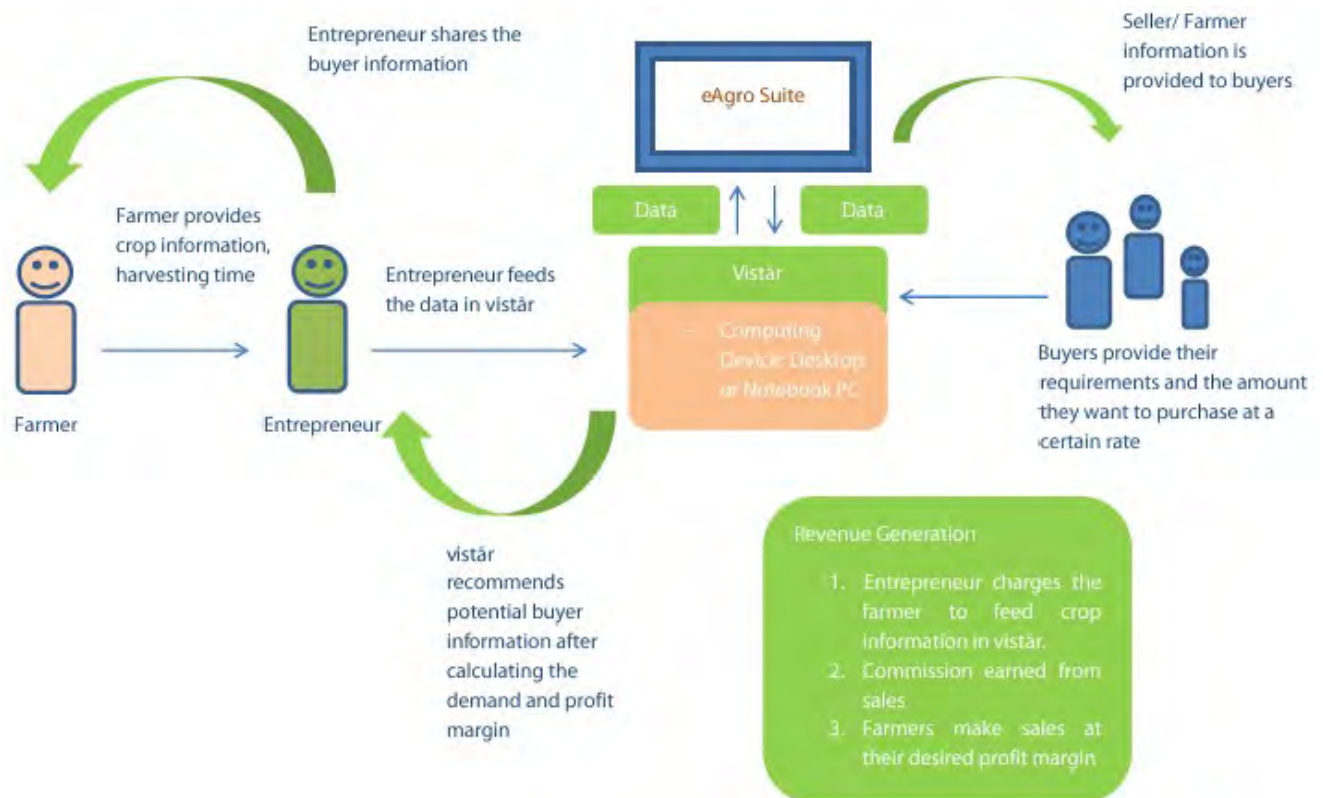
Entrepreneur shares the buyer information

eAgro Suite

Seller/ Farmer information is provided to buyers

Data

Data

Farmer provides crop information, harvesting time

Entrepreneur feeds the data in vistår

Vistår

- Computing Device: Desktop or Notebook PC

Farmer

Entrepreneur

Buyers provide their requirements and the amount they want to purchase at a certain rate

vistår recommends potential buyer information after calculating the demand and profit margin

Revenue Generation

1. Entrepreneur charges the farmer to feed crop information in vistår.
2. Commission earned from sales
3. Farmers make sales at their desired profit margin